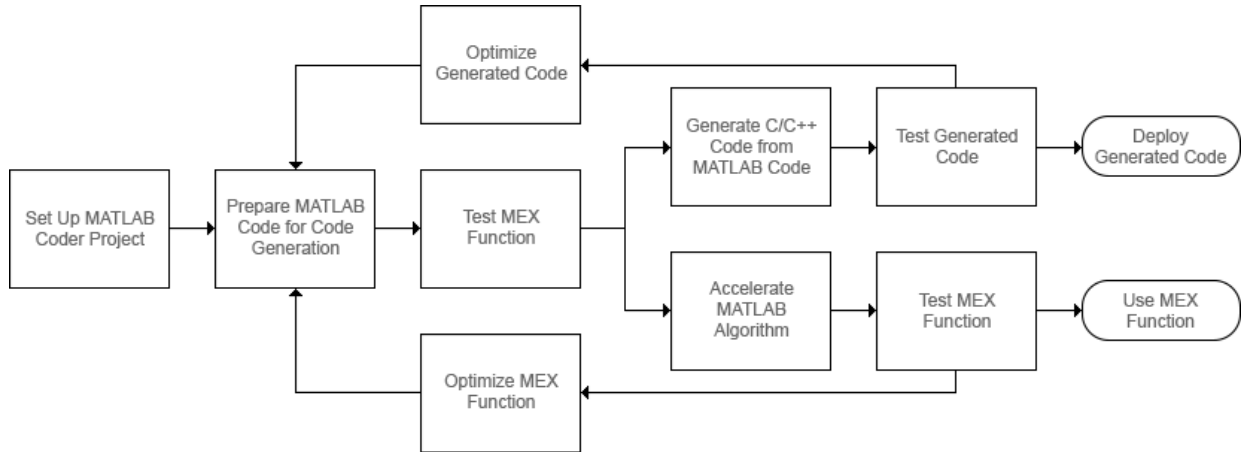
Optimize Generated Code

Set Up MATLAB Coder Project

Prepare MATLAB Code for Code Generation

Test MEX Function

Generate C/C++ Code from MATLAB Code

Test Generated Code

Deploy Generated Code

Accelerate MATLAB Algorithm

Test MEX Function

Use MEX Function

Optimize MEX Function